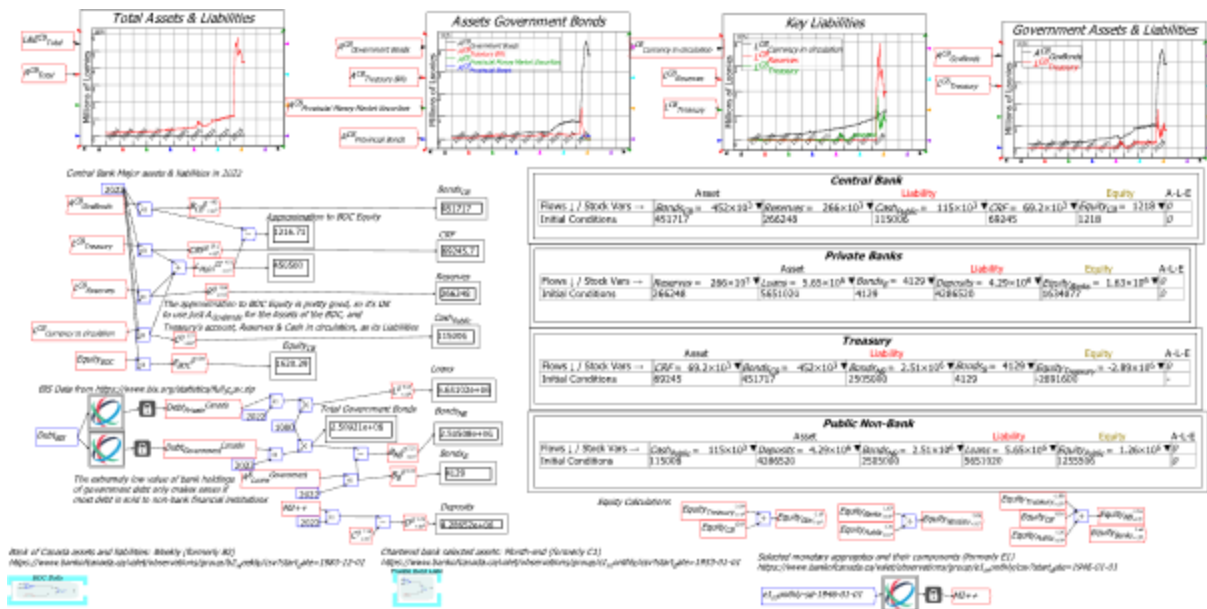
Total Assets & Liabilities

Assets Government Bonds

Key Liabilities

Government Assets & Liabilities

Millions of Loonies

Central Bank Major assets & liabilities in 2022

2022

Approximation to BOC Equity

1216.71

69245.7

451697

Bonds$_{CB}$

451717

CRF

69245.7

Reserves

266248

Cash$_{Public}$

115006

Equity$_{CB}$

1628.28

Equity$_{BOC}$

The approximation to BOC Equity is pretty good, so it's OK to use just A$_{Goldbonds}$ for the Assets of the BOC, and Treasury's account, Reserves & Cash in circulation, as its Liabilities

BIS Data from https://www.bis.org/statistics/full_cbs_csv.zip

Data$_{BIS}$

2022

Loans

5.65102e+06

Total Government Bonds

2.50921e+06

Bonds$_{PB}$

2.50508e+06

Bonds$_{B}$

4129

Deposits

4.28652e+06

M2++

2022

The extremely low value of bank holdings of government debt only makes sense if most debt is sold to non-bank financial institutions

Central Bank

| Flows ↓ / Stock Vars → | Asset: Bonds$_{CB}$ = 452×10$^3$ | Liability: Reserves = 266×10$^3$ | Cash$_{Public}$ = 115×10$^3$ | CRF = 69.2×10$^3$ | Equity: Equity$_{CB}$ = 1218 | A-L-E |
|---|---|---|---|---|---|---|
| Initial Conditions | 451717 | 266248 | 115006 | 69245 | 1218 | 0 |

Private Banks

| Flows ↓ / Stock Vars → | Asset: Reserves = 266×10$^3$ | Loans = 5.65×10$^6$ | Bonds$_B$ = 4129 | Liability: Deposits = 4.29×10$^6$ | Equity: Equity$_{Banks}$ = 1.63×10$^6$ | A-L-E |
|---|---|---|---|---|---|---|
| Initial Conditions | 266248 | 5651020 | 4129 | 4286520 | 1634877 | 0 |

Treasury

| Flows ↓ / Stock Vars → | Asset: CRF = 69.2×10$^3$ | Liability: Bonds$_{CB}$ = 452×10$^3$ | Bonds$_{PB}$ = 2.51×10$^6$ | Bonds$_B$ = 4129 | Equity: Equity$_{Treasury}$ = -2.89×10$^6$ | A-L-E |
|---|---|---|---|---|---|---|
| Initial Conditions | 69245 | 451717 | 2505080 | 4129 | -2891600 | - |

Public Non-Bank

| Flows ↓ / Stock Vars → | Asset: Cash$_{Public}$ = 115×10$^3$ | Deposits = 4.29×10$^6$ | Bonds$_{PB}$ = 2.51×10$^6$ | Liability: Loans = 5.65×10$^6$ | Equity: Equity$_{Public}$ = 1.26×10$^6$ | A-L-E |
|---|---|---|---|---|---|---|
| Initial Conditions | 115006 | 4286520 | 2505080 | 5651020 | 1255586 | 0 |

Equity Calculations

Bank of Canada assets and liabilities: Weekly (formerly B2)
https://www.bankofcanada.ca/valet/observations/group/b2_weekly/csv?start_date=1980-11-01

BOC Data

Chartered bank selected assets: Month-end (formerly C1)
https://www.bankofcanada.ca/valet/observations/group/c1_monthly/csv?start_date=1950-01-01

Selected monetary aggregates and their components (formerly E1)
https://www.bankofcanada.ca/valet/observations/group/e1_monthly/csv?start_date=1946-01-01

M2++